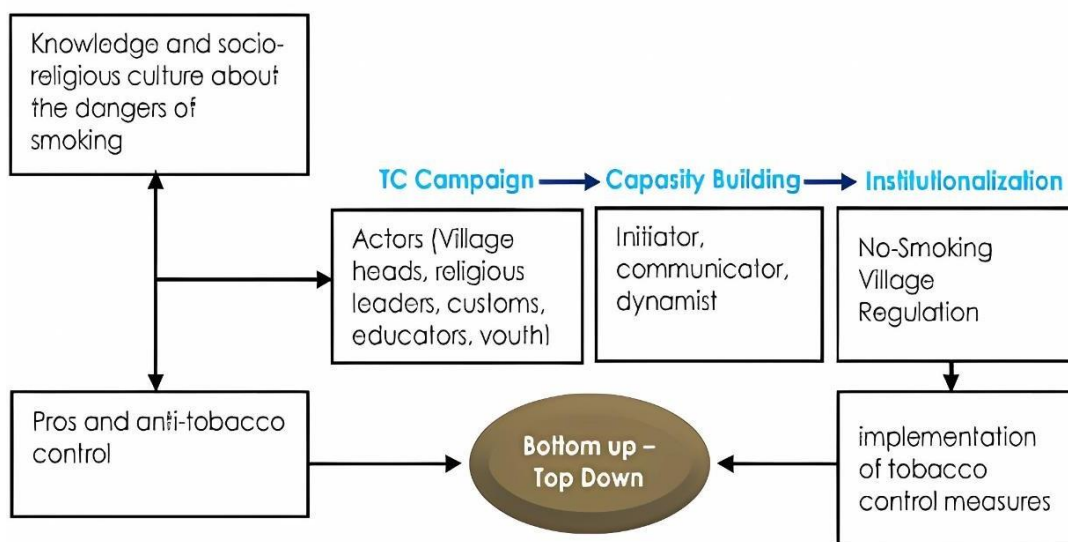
Knowledge and socio-religious culture about the dangers of smoking

TC Campaign → Capasity Building → Institutionalization

Actors (Village heads, religious leaders, customs, educators, youth)

Initiator, communicator, dynamist

No-Smoking Village Regulation

Pros and anti-tobacco control

Bottom up – Top Down

implementation of tobacco control measures